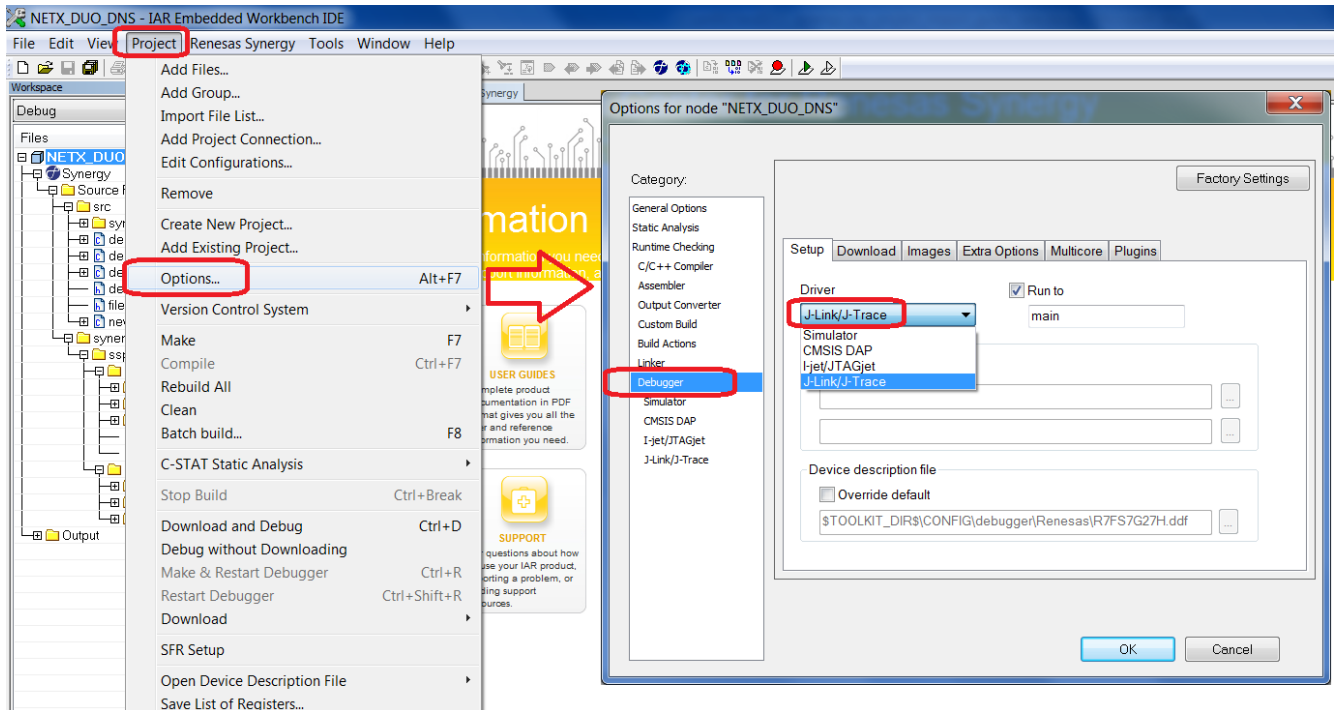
NETX_DUO_DNS - IAR Embedded Workbench IDE

File Edit View Project Renesas Synergy Tools Window Help

Workspace
Debug
Files
NETX_DUO
Synergy
Source F
src
sy
de
de
de
de
file
ne
syner
ssp
Output

Add Files...
Add Group...
Import File List...
Add Project Connection...
Edit Configurations...
Remove
Create New Project...
Add Existing Project...
Options... Alt+F7
Version Control System
Make F7
Compile Ctrl+F7
Rebuild All
Clean
Batch build... F8
C-STAT Static Analysis
Stop Build Ctrl+Break
Download and Debug Ctrl+D
Debug without Downloading
Make & Restart Debugger Ctrl+R
Restart Debugger Ctrl+Shift+R
Download
SFR Setup
Open Device Description File
Save List of Registers...

Synergy
mation
formation you need
port information, a
USER GUIDES
mplete product
cumentation in PDF
mat gives you all the
r and reference
ormation you need.
SUPPORT
questions about how
use your IAR product,
orting a problem, or
ding support
ources.

Options for node "NETX_DUO_DNS"
Category:
General Options
Static Analysis
Runtime Checking
C/C++ Compiler
Assembler
Output Converter
Custom Build
Build Actions
Linker
Debugger
Simulator
CMSIS DAP
I-jet/JTAGjet
J-Link/J-Trace

Factory Settings
Setup | Download | Images | Extra Options | Multicore | Plugins
Driver
J-Link/J-Trace
Simulator
CMSIS DAP
I-jet/JTAGjet
J-Link/J-Trace
Run to
main
...
...
Device description file
Override default
$TOOLKIT_DIR$\CONFIG\debugger\Renesas\R7FS7G27H.ddf
...
OK
Cancel